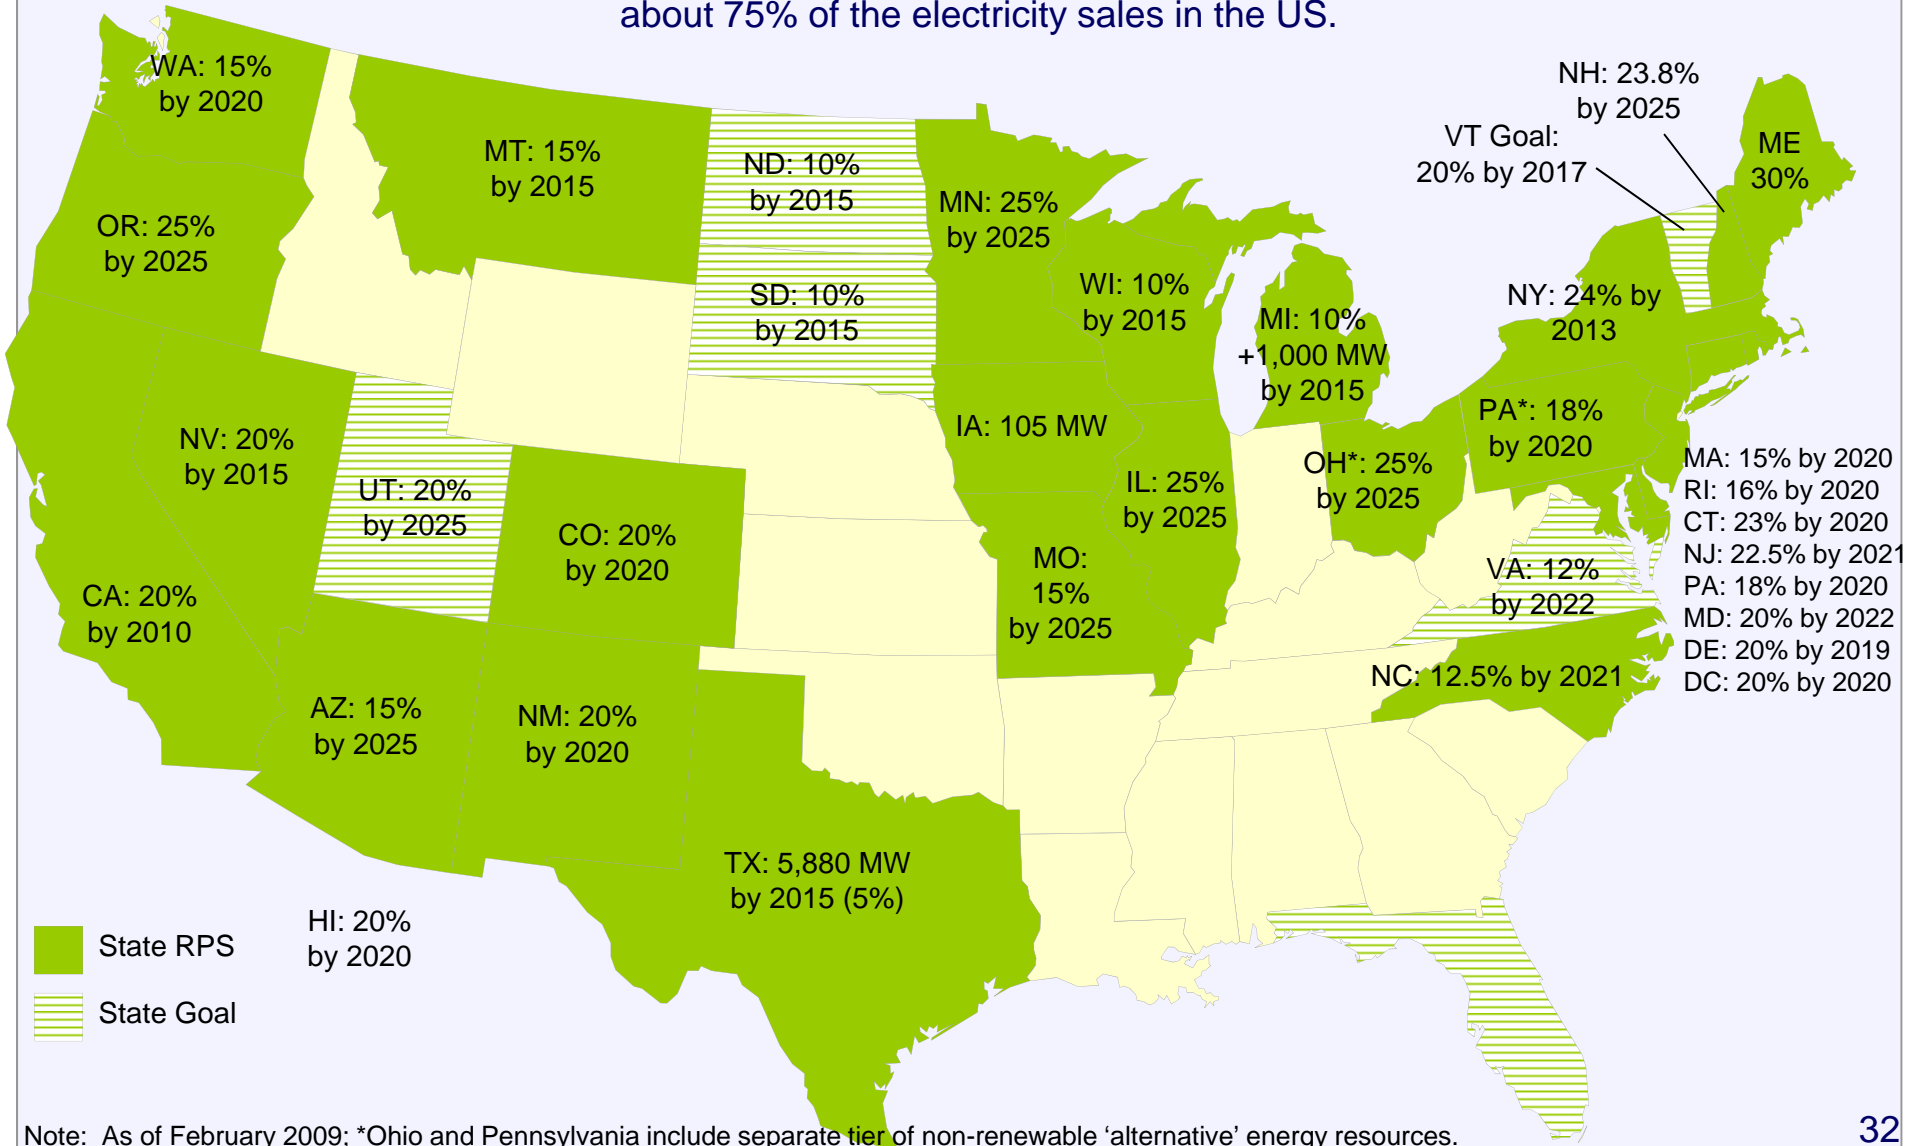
about 75% of the electricity sales in the US.

WA: 15% by 2020

MT: 15% by 2015

ND: 10% by 2015

MN: 25% by 2025

NH: 23.8% by 2025

VT Goal: 20% by 2017

ME 30%

OR: 25% by 2025

SD: 10% by 2015

WI: 10% by 2015

MI: 10% +1,000 MW by 2015

NY: 24% by 2013

NV: 20% by 2015

UT: 20% by 2025

IA: 105 MW

PA*: 18% by 2020

IL: 25% by 2025

OH*: 25% by 2025

CO: 20% by 2020

MO: 15% by 2025

MA: 15% by 2020
RI: 16% by 2020
CT: 23% by 2020
NJ: 22.5% by 2021
PA: 18% by 2020
MD: 20% by 2022
DE: 20% by 2019
DC: 20% by 2020

CA: 20% by 2010

VA: 12% by 2022

NC: 12.5% by 2021

AZ: 15% by 2025

NM: 20% by 2020

TX: 5,880 MW by 2015 (5%)

HI: 20% by 2020

State RPS

State Goal

Note: As of February 2009; *Ohio and Pennsylvania include separate tier of non-renewable ‘alternative’ energy resources.

32